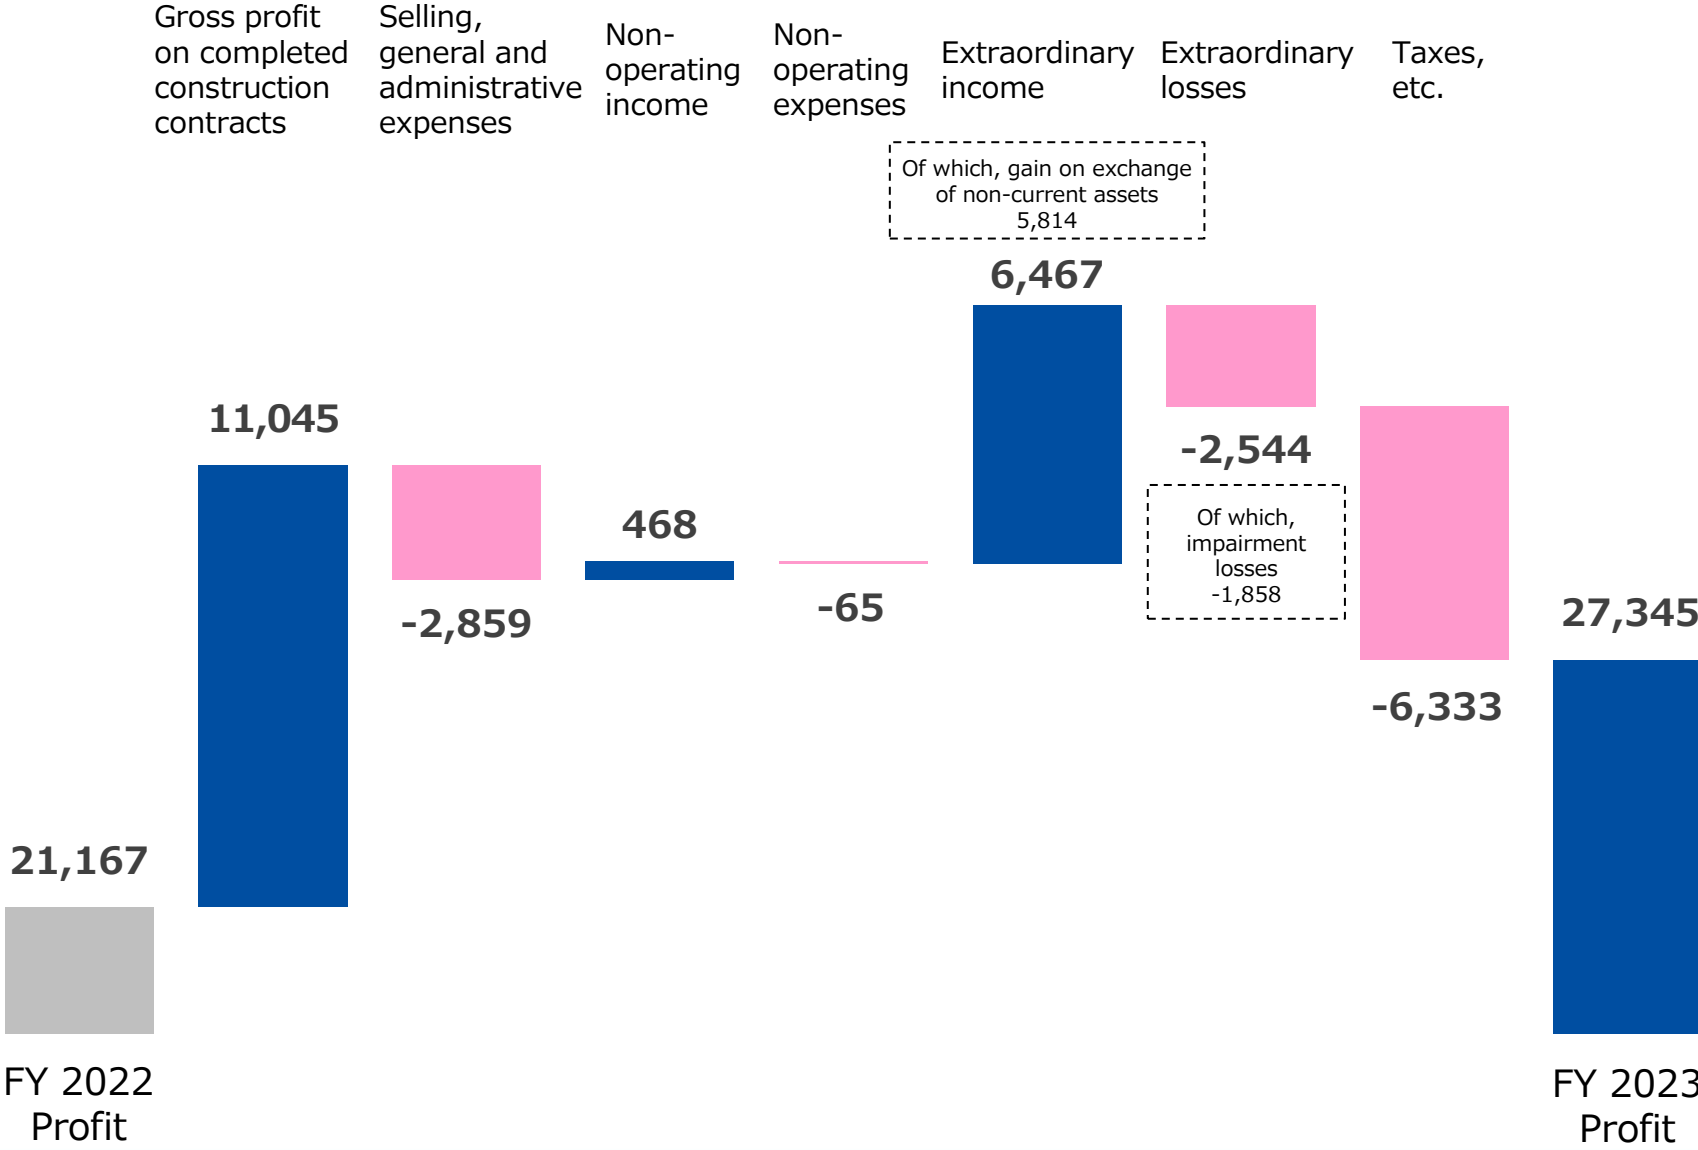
Gross profit on completed construction contracts

Selling, general and administrative expenses

Non-operating income

Non-operating expenses

Extraordinary income

Extraordinary losses

Taxes, etc.

Of which, gain on exchange of non-current assets 5,814

6,467

11,045

-2,544

Of which, impairment losses -1,858

468

-2,859

-65

27,345

-6,333

21,167

FY 2022 Profit

FY 2023 Profit